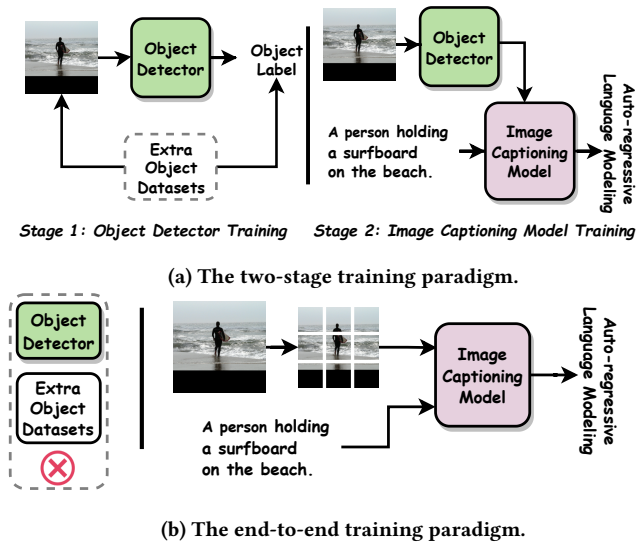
Object Detector

Object Label

Extra Object Datasets

Stage 1: Object Detector Training

Object Detector

A person holding a surfboard on the beach.

Image Captioning Model

Auto-regressive Language Modeling

Stage 2: Image Captioning Model Training

(a) The two-stage training paradigm.

Object Detector

Extra Object Datasets

A person holding a surfboard on the beach.

Image Captioning Model

Auto-regressive Language Modeling

(b) The end-to-end training paradigm.